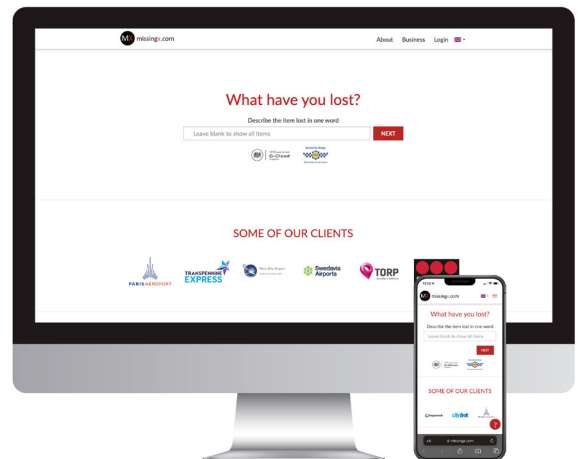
missingx.com

About Business Login

What have you lost?

Describe the item lost in one word

Leave blank to show all items

NEXT

G-Cloud

SOME OF OUR CLIENTS

PARIS AEROPORT

TRANSPENNINE EXPRESS

Swedavia Airports

TORP

missingx.com

What have you lost?

Describe the item lost in one word

Leave blank to show all items

NEXT

SOME OF OUR CLIENTS

citylink

missingx.com